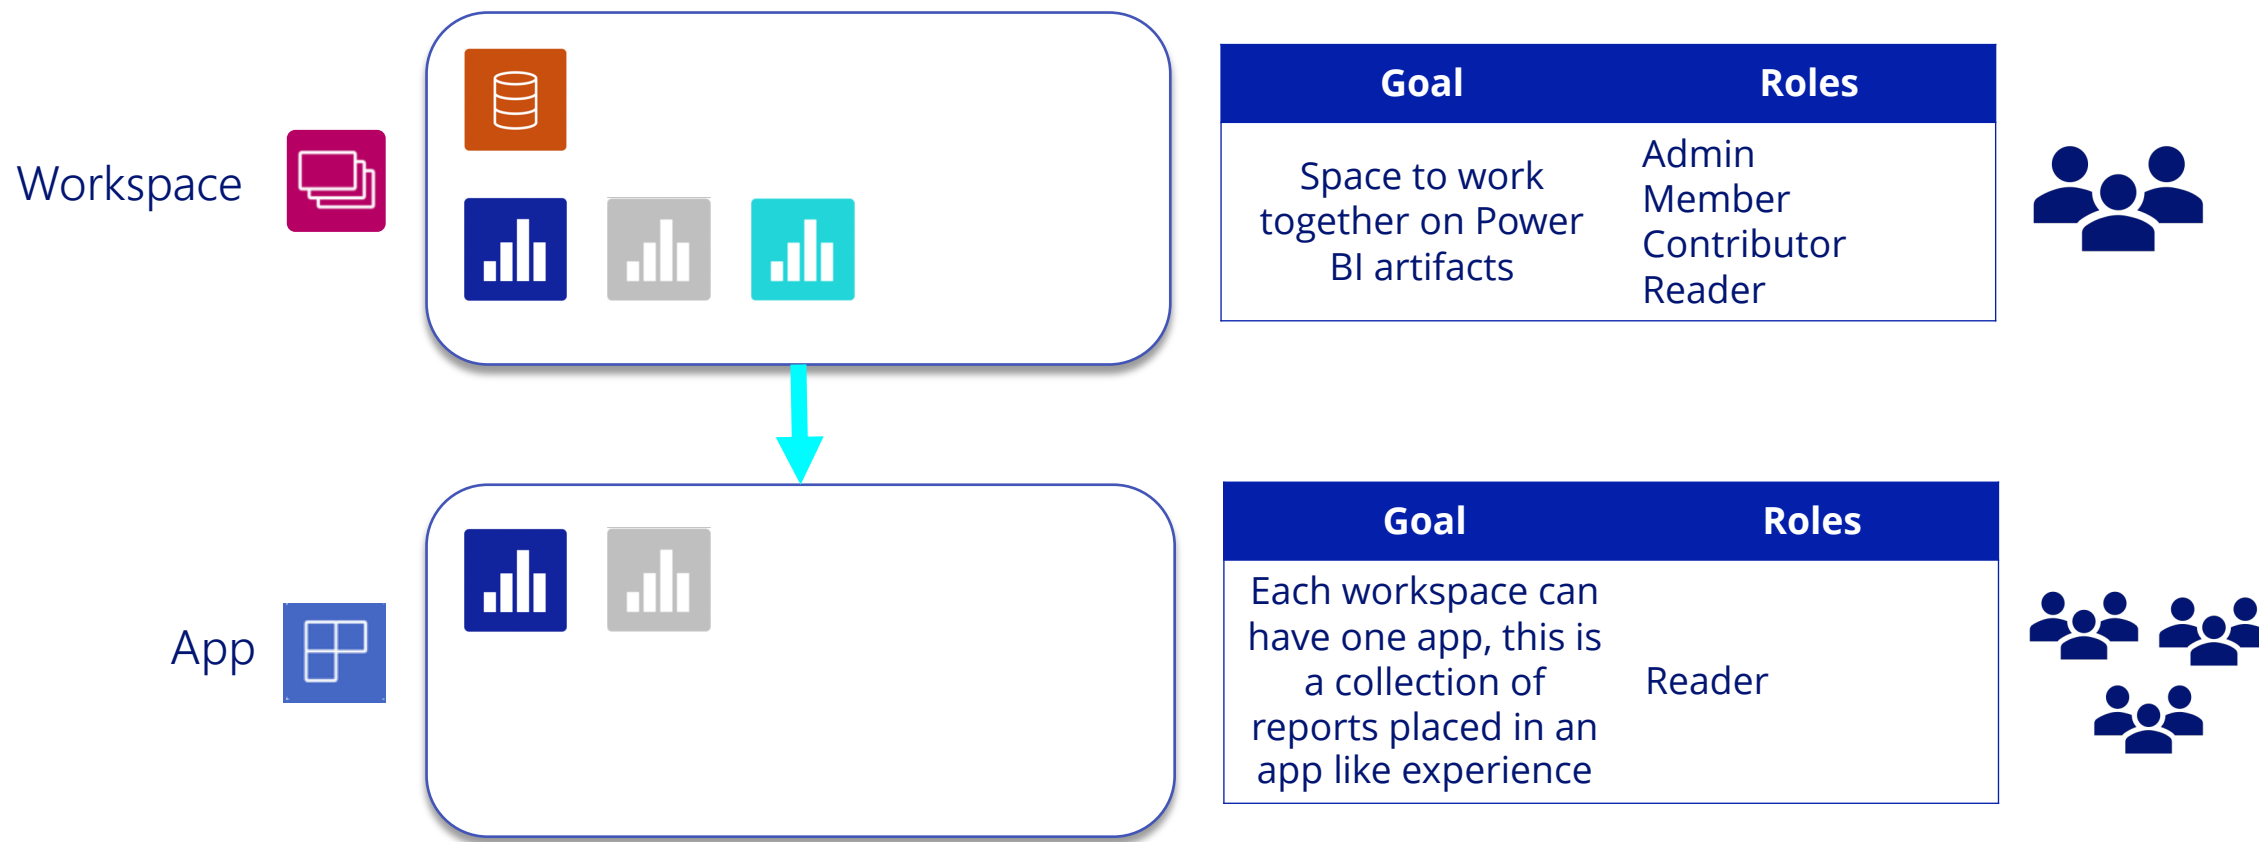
Workspace

| Goal | Roles |
|---|---|
| Space to work together on Power BI artifacts | Admin Member Contributor Reader |

App

| Goal | Roles |
|---|---|
| Each workspace can have one app, this is a collection of reports placed in an app like experience | Reader |